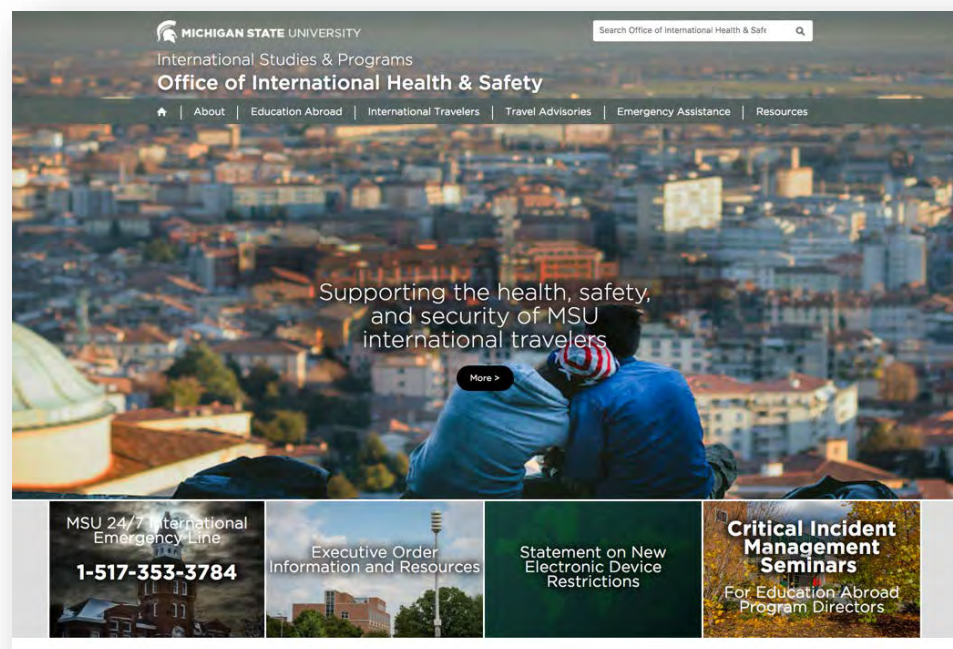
MICHIGAN STATE UNIVERSITY

Search Office of International Health & Safe

International Studies & Programs

Office of International Health & Safety

About | Education Abroad | International Travelers | Travel Advisories | Emergency Assistance | Resources

Supporting the health, safety, and security of MSU international travelers

More >

MSU 24/7 International Emergency Line
1-517-353-3784

Executive Order Information and Resources

Statement on New Electronic Device Restrictions

Critical Incident Management Seminars
For Education Abroad Program Directors